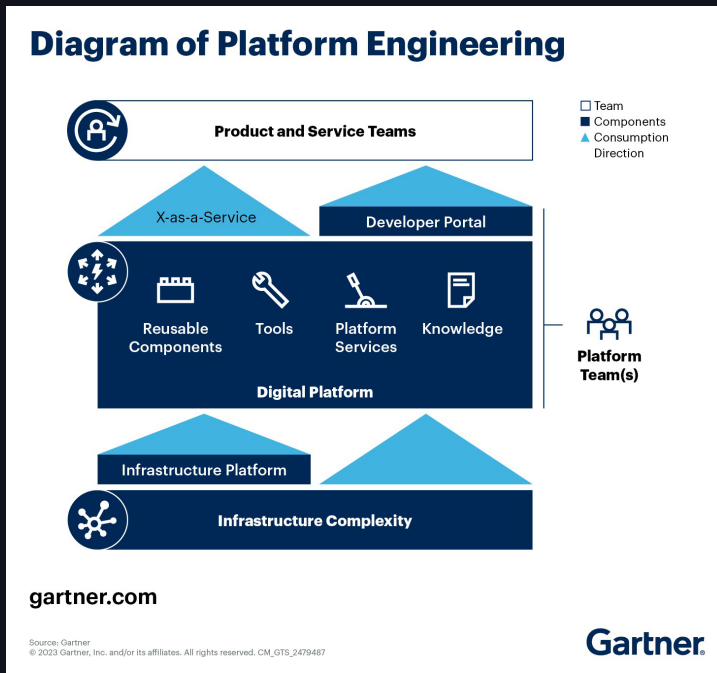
Diagram of Platform Engineering

Team
Components
Consumption Direction

Product and Service Teams

X-as-a-Service

Developer Portal

Reusable Components

Tools

Platform Services

Knowledge

Digital Platform

Platform Team(s)

Infrastructure Platform

Infrastructure Complexity

gartner.com

Source: Gartner
© 2023 Gartner, Inc. and/or its affiliates. All rights reserved. CM_GTS_2479487

Gartner.